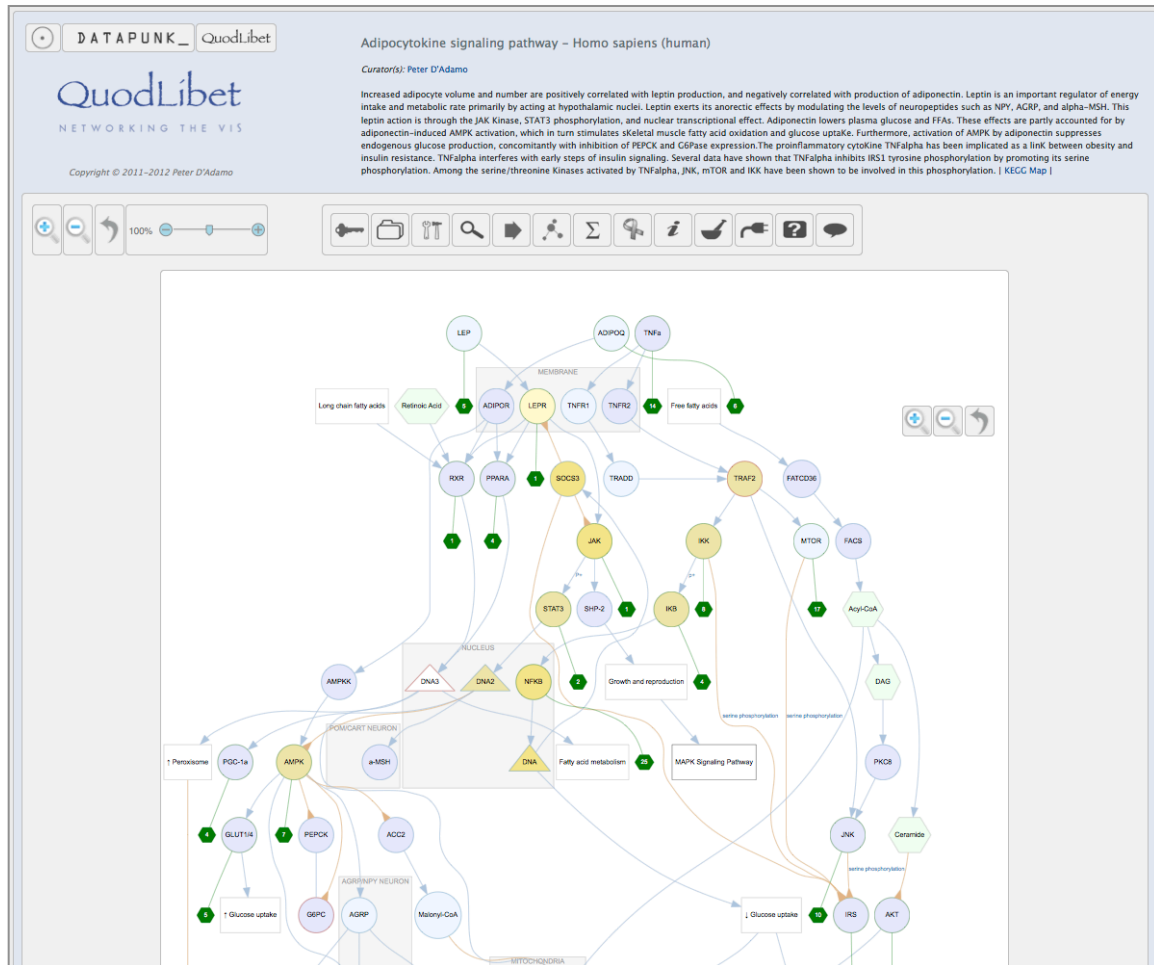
DATAPUNK_ QuodLibet

QuodLibet
NETWORKING THE VIS

Copyright © 2011-2012 Peter D'Adamo

Adipocytokine signaling pathway - Homo sapiens (human)

Curator(s): Peter D'Adamo

Increased adipocyte volume and number are positively correlated with leptin production, and negatively correlated with production of adiponectin. Leptin is an important regulator of energy intake and metabolic rate primarily by acting at hypothalamic nuclei. Leptin exerts its anorectic effects by modulating the levels of neuropeptides such as NPY, AGRP, and alpha-MSH. This leptin action is through the JAK Kinase, STAT3 phosphorylation, and nuclear transcriptional effect. Adiponectin lowers plasma glucose and FFAs. These effects are partly accounted for by adiponectin-induced AMPK activation, which in turn stimulates sKeletal muscle fatty acid oxidation and glucose uptaKe. Furthermore, activation of AMPK by adiponectin suppresses endogenous glucose production, concomitantly with inhibition of PEPCK and G6Pase expression.The proinflammatory cytoKine TNFalpha has been implicated as a linK between obesity and insulin resistance. TNFalpha interferes with early steps of insulin signaling. Several data have shown that TNFalpha inhibits IRS1 tyrosine phosphorylation by promoting its serine phosphorylation. Among the serine/threonine Kinases activated by TNFalpha, JNK, mTOR and IKK have been shown to be involved in this phosphorylation. [ KEGG Map ]

100%

LEP
ADIPOQ
TNFa
MEMBRANE
Long chain fatty acids
Retinoic Acid
5
ADIPOR
LEPR
TNFR1
TNFR2
14
Free fatty acids
8
RXR
PPARA
1
SOCS3
TRADD
TRAF2
FATCD36
1
4
JAK
IKK
MTOR
FACS
STAT3
SHP-2
1
IKB
6
17
Acyl-CoA
NUCLEUS
AMPKK
DNA3
DNA2
NFKB
2
Growth and reproduction
4
DAG
POMC/CART NEURON
serine phosphorylation
serine phosphorylation
↑ Peroxisome
PGC-1a
AMPK
a-MSH
DNA
Fatty acid metabolism
25
MAPK Signalling Pathway
PKCθ
4
GLUT1/4
7
PEPCK
ACC2
JNK
Ceramide
serine phosphorylation
AGRP/NPY NEURON
5
↑ Glucose uptake
G6PC
AGRP
Malonyl-CoA
↓ Glucose uptake
10
IRS
AKT
MITOCHONDRIA